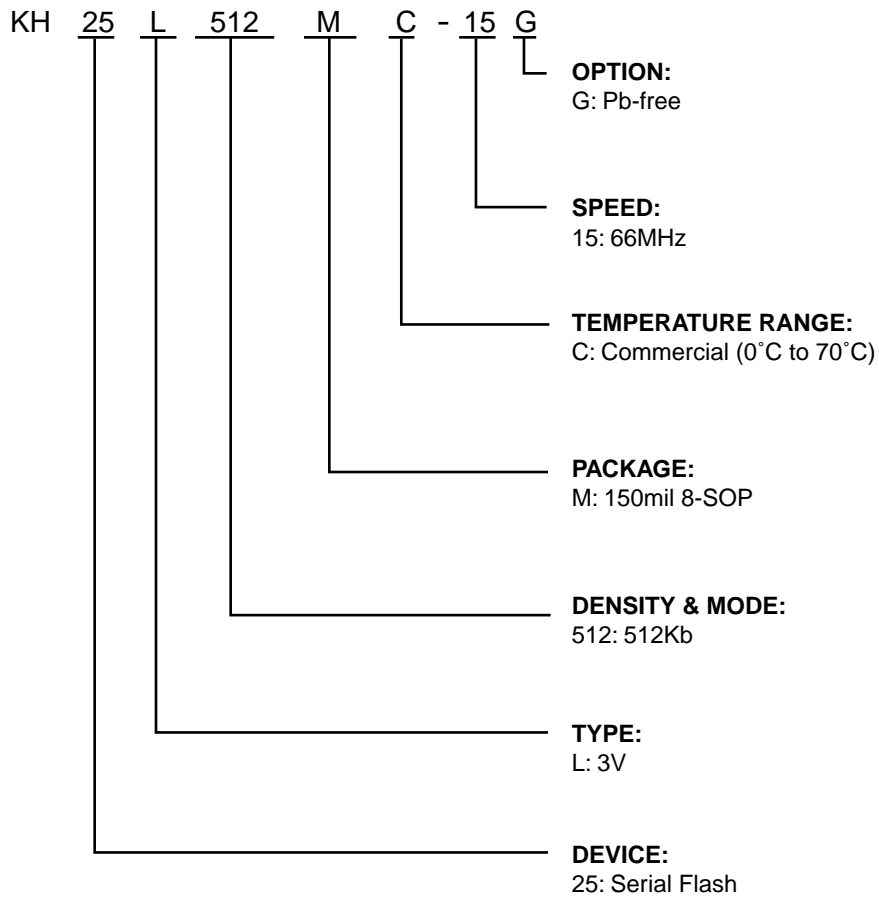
KH 25 L 512 M C - 15 G

OPTION:
G: Pb-free

SPEED:
15: 66MHz

TEMPERATURE RANGE:
C: Commercial (0˚C to 70˚C)

PACKAGE:
M: 150mil 8-SOP

DENSITY & MODE:
512: 512Kb

TYPE:
L: 3V

DEVICE:
25: Serial Flash